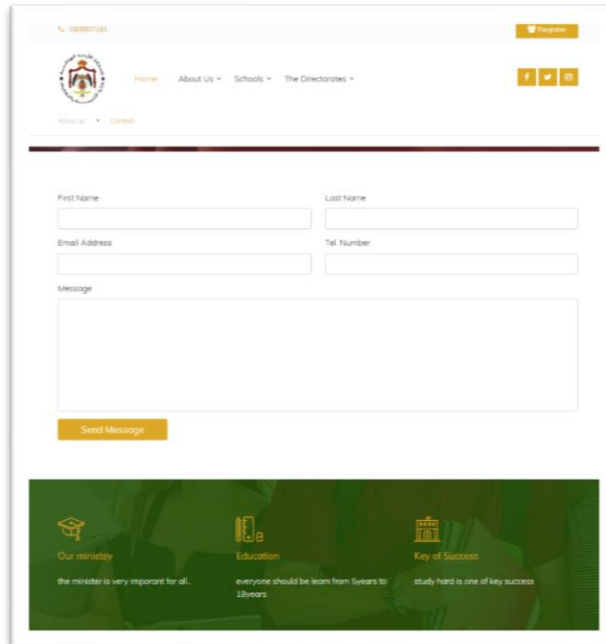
065607181

Register

Home About Us Schools The Directorates

f

About us • Contact

First Name

Last Name

Email Address

Tel. Number

Message

Send Message

Our ministey

the minister is very imporant for all..

Education

everyone should be learn from 5years to 18years

Key of Success

study hard is one of key success